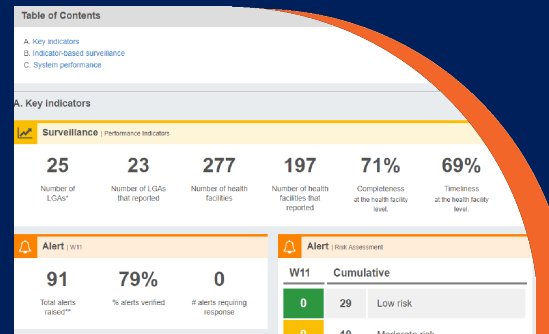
Table of Contents

A. Key indicators
B. Indicator-based surveillance
C. System performance

A. Key indicators

Surveillance | Performance indicators

25
Number of LGAs*

23
Number of LGAs that reported

277
Number of health facilities

197
Number of health facilities that reported

71%
Completeness at the health facility level.

69%
Timeliness at the health facility level.

Alert | W11

91
Total alerts raised**

79%
% alerts verified

0
# alerts requiring response

Alert | Risk Assessment

| W11 | Cumulative | |
|---|---|---|
| 0 | 29 | Low risk |
| 0 | 10 | Moderate risk |